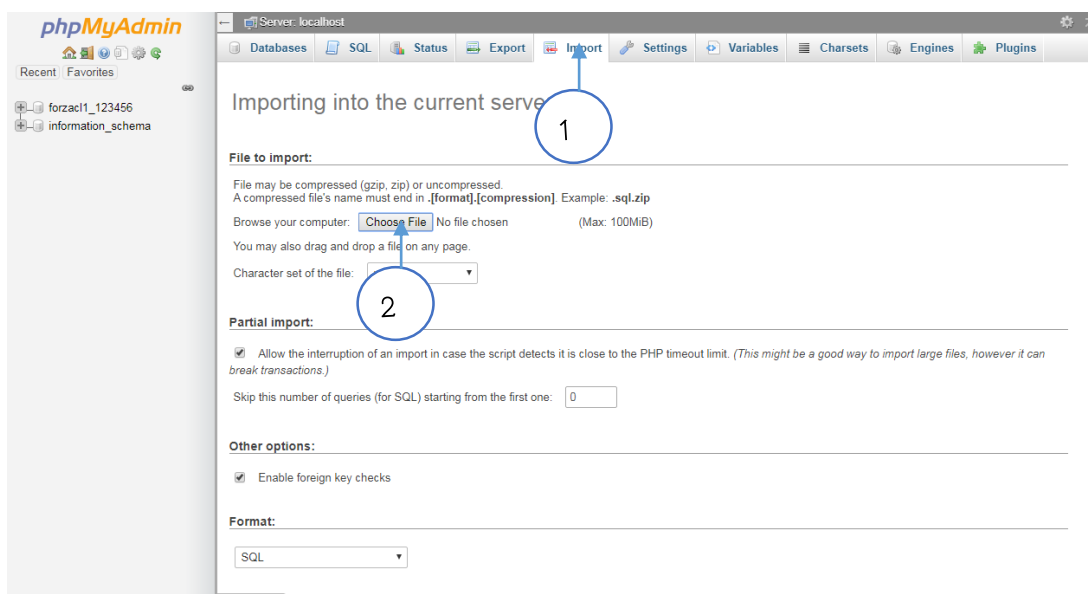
phpMyAdmin

Recent Favorites

forzacl1_123456
information_schema

Server: localhost

Databases SQL Status Export Import Settings Variables Charsets Engines Plugins

Importing into the current serve

1

File to import:

File may be compressed (gzip, zip) or uncompressed.
A compressed file's name must end in .[format].[compression]. Example: .sql.zip

Browse your computer: Choose File No file chosen (Max: 100MiB)

You may also drag and drop a file on any page.

Character set of the file:

2

Partial import:

Allow the interruption of an import in case the script detects it is close to the PHP timeout limit. (This might be a good way to import large files, however it can break transactions.)

Skip this number of queries (for SQL) starting from the first one: 0

Other options:

Enable foreign key checks

Format:

SQL